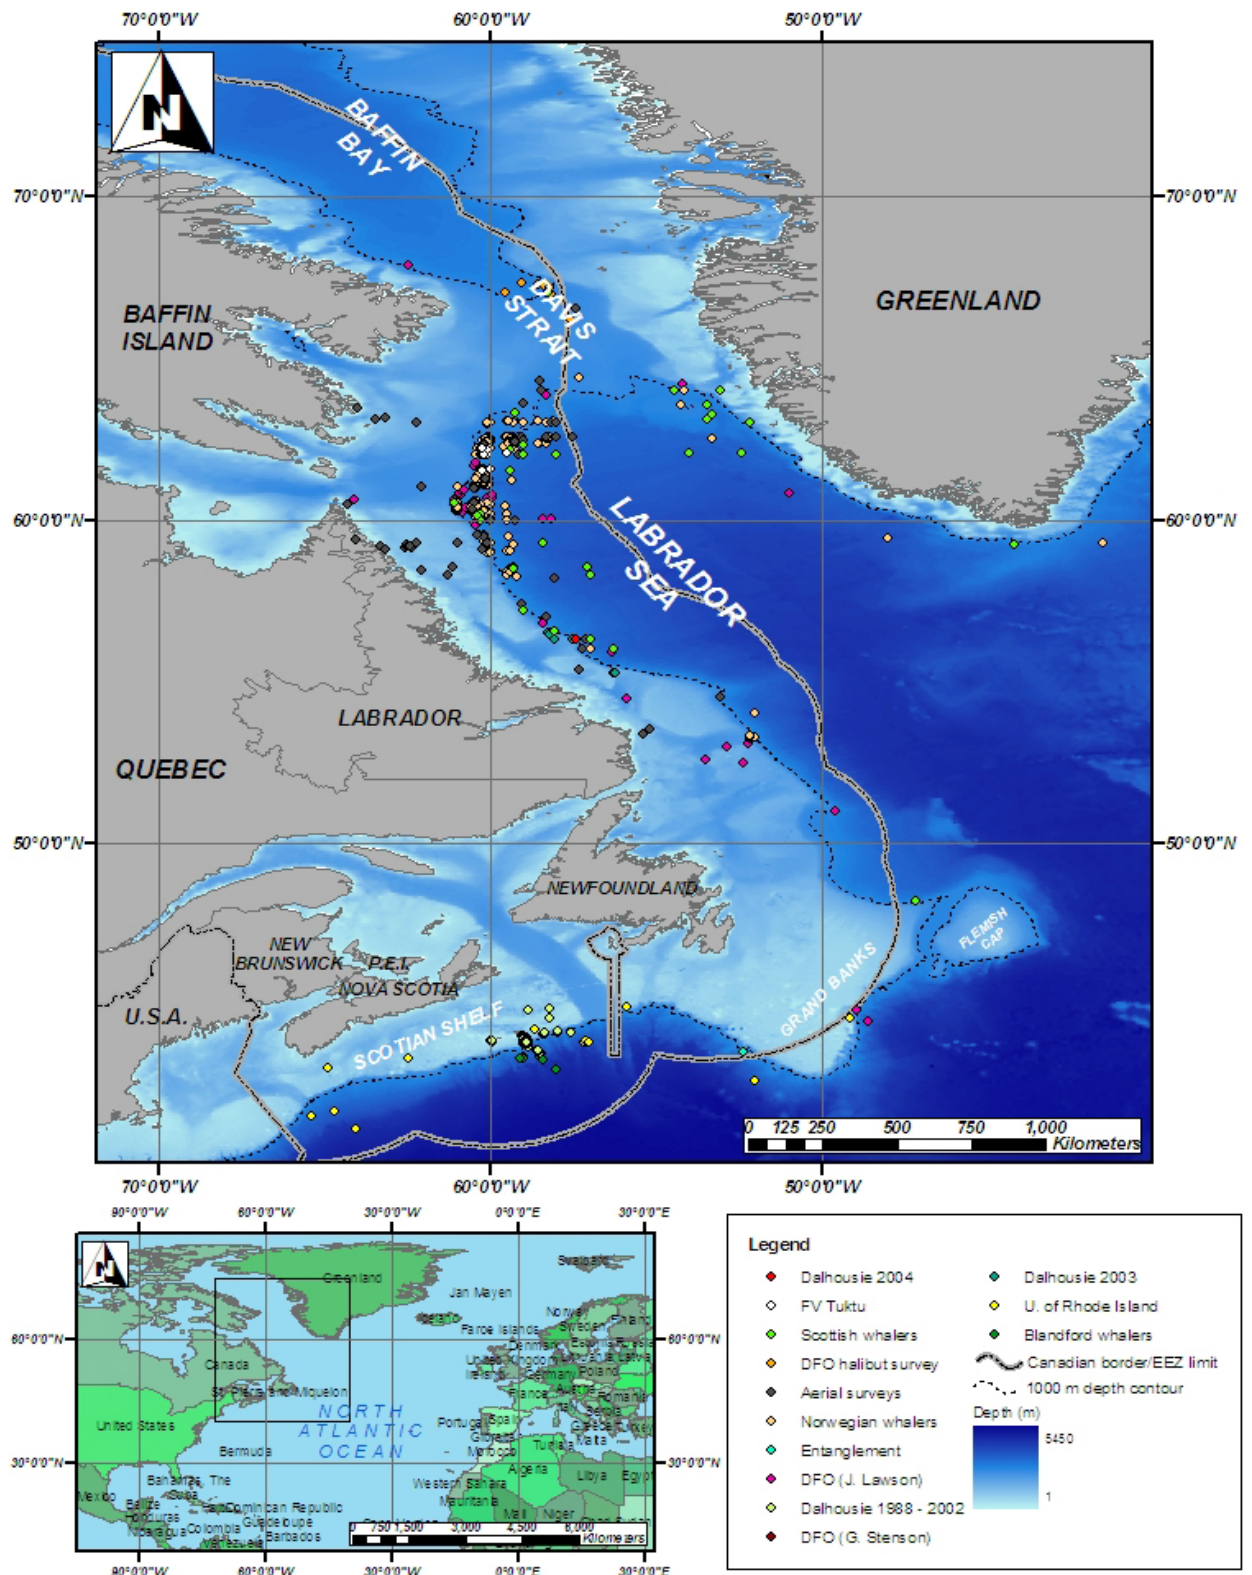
70°0'0"W 60°0'0"W 50°0'0"W

N

BAFFIN BAY

70°0'0"N

70°0'0"N

DAVIS STRAIT

GREENLAND

BAFFIN ISLAND

LABRADOR SEA

60°0'0"N

60°0'0"N

LABRADOR

QUEBEC

50°0'0"N

50°0'0"N

NEWFOUNDLAND

FLEMISH CAP

NEW BRUNSWICK

P.E.I.

NOVA SCOTIA

GRAND BANKS

U.S.A.

SCOTIAN SHELF

0 125 250 500 750 1,000 Kilometers

70°0'0"W 60°0'0"W 50°0'0"W

90°0'0"W 60°0'0"W 30°0'0"W 0°0'0"E 30°0'0"E

Svalbard

Greenland

Jan Mayen

Iceland

Norway

Faroe Islands

Sweden

Finland

60°0'0"N

60°0'0"N

Canada

United Kingdom

Ireland

Denmark

Germany

Poland

St. Pierre and Miquelon

France

Romania

United States

NORTH ATLANTIC OCEAN

Portugal

Spain

Italy

Greece

Gibraltar

Morocco

Tunisia

Malta

Bermuda

30°0'0"N

30°0'0"N

Algeria

Libya

Egypt

Bahamas, The

Cuba

Western Sahara

Mexico

Dominican Republic

Mauritania

Belize

Guadeloupe

Honduras

Nicaragua

Colombia

Barbados

Mali

Niger

Venezuela

0 750 1,500 3,000 4,500 6,000 Kilometers

90°0'0"W 60°0'0"W 30°0'0"W 0°0'0"E 30°0'0"E

Legend

Dalhousie 2004

FV Tuktu

Scottish whalers

DFO halibut survey

Aerial surveys

Norwegian whalers

Entanglement

DFO (J. Lawson)

Dalhousie 1988 - 2002

DFO (G. Stenson)

Dalhousie 2003

U. of Rhode Island

Blandford whalers

Canadian border/EEZ limit

1000 m depth contour

Depth (m)

5450

1